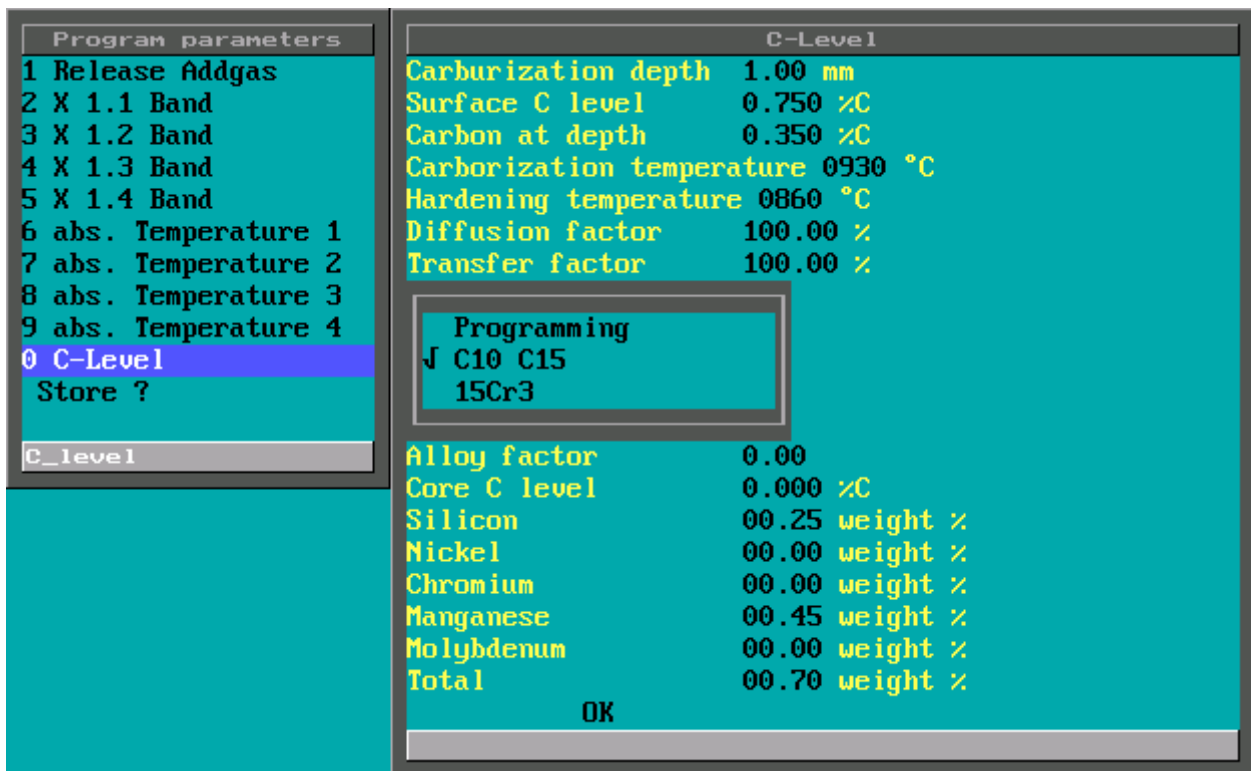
Program parameters
1 Release Addgas
2 X 1.1 Band
3 X 1.2 Band
4 X 1.3 Band
5 X 1.4 Band
6 abs. Temperature 1
7 abs. Temperature 2
8 abs. Temperature 3
9 abs. Temperature 4
0 C-Level
Store ?
C_level

C-Level
Carburization depth 1.00 mm
Surface C level 0.750 %C
Carbon at depth 0.350 %C
Carborization temperature 0930 °C
Hardening temperature 0860 °C
Diffusion factor 100.00 %
Transfer factor 100.00 %

Programming
√ C10 C15
15Cr3

Alloy factor 0.00
Core C level 0.000 %C
Silicon 00.25 weight %
Nickel 00.00 weight %
Chromium 00.00 weight %
Manganese 00.45 weight %
Molybdenum 00.00 weight %
Total 00.70 weight %
OK